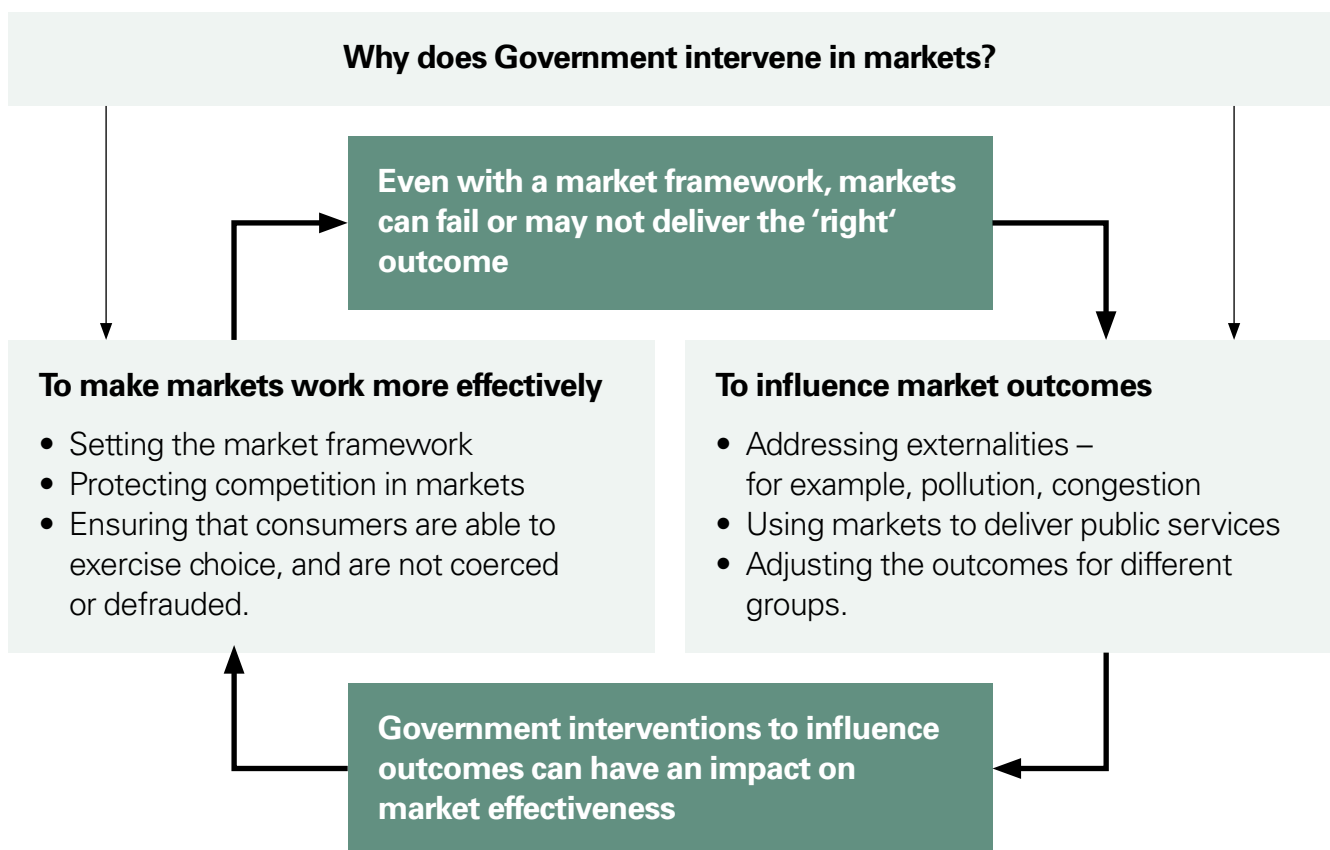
**Why does Government intervene in markets?**

**Even with a market framework, markets can fail or may not deliver the 'right' outcome**

**To make markets work more effectively**

- Setting the market framework
- Protecting competition in markets
- Ensuring that consumers are able to exercise choice, and are not coerced or defrauded.

**To influence market outcomes**

- Addressing externalities – for example, pollution, congestion
- Using markets to deliver public services
- Adjusting the outcomes for different groups.

**Government interventions to influence outcomes can have an impact on market effectiveness**